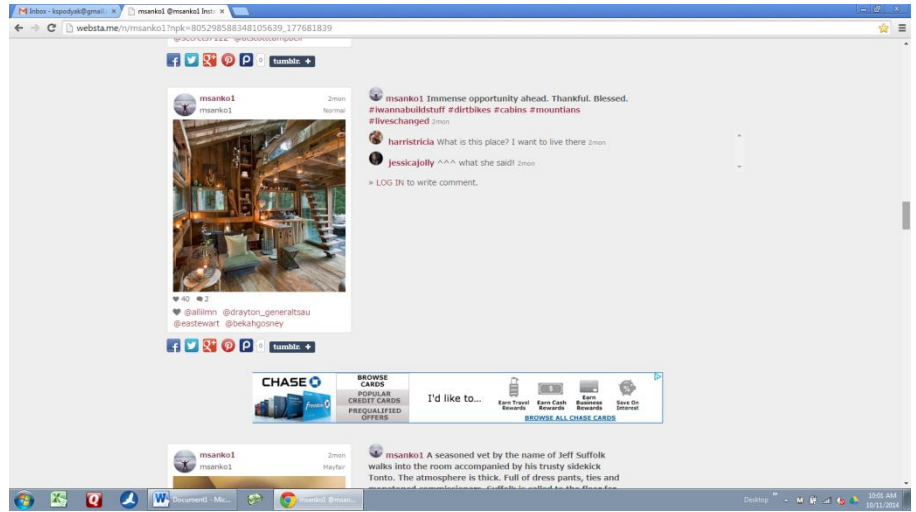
M Inbox - kspodyak@gmail. ×
msanko1 @msanko1 Insta ×
websta.me/n/msanko1?npk=805298588348105639_177681839

0 tumblr. +

msanko1
msanko1
2mon
Normal

♥ 40 ● 2
♥ @allilmn @drayton_generaltsau @eastewart @bekahgosney

0 tumblr. +

msanko1 Immense opportunity ahead. Thankful. Blessed. #iwannabuildstuff #dirtbikes #cabins #mountians #liveschanged 2mon

harristricia What is this place? I want to live there 2mon

jessicajolly ^^^ what she said! 2mon

» LOG IN to write comment.

CHASE
BROWSE CARDS
POPULAR CREDIT CARDS
PREQUALIFIED OFFERS
I'd like to...
Earn Travel Rewards
Earn Cash Rewards
Earn Business Rewards
Save On Interest
BROWSE ALL CHASE CARDS

msanko1
msanko1
2mon
Mayfair

msanko1 A seasoned vet by the name of Jeff Suffolk walks into the room accompanied by his trusty sidekick Tonto. The atmosphere is thick. Full of dress pants, ties and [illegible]

Document1 - Mic...
msanko1 @msan...
Desktop
10:01 AM
10/11/2014